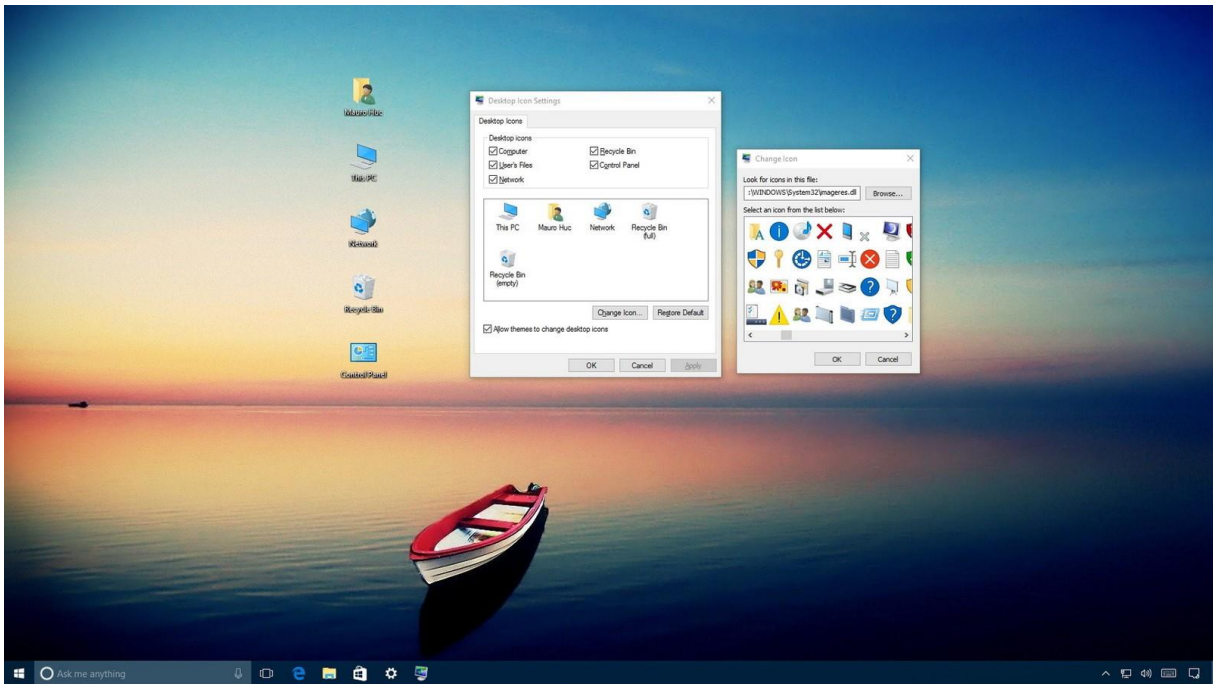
Mauro Huc

This PC

Network

Recycle Bin

Control Panel

Desktop Icon Settings

Desktop Icons

Desktop icons

Computer

Recycle Bin

User's Files

Control Panel

Network

This PC

Mauro Huc

Network

Recycle Bin (full)

Recycle Bin (empty)

Change Icon...

Restore Default

Allow themes to change desktop icons

OK

Cancel

Apply

Change Icon

Look for icons in this file:

:\WINDOWS\System32\imageres.dll

Browse...

Select an icon from the list below:

OK

Cancel

Ask me anything